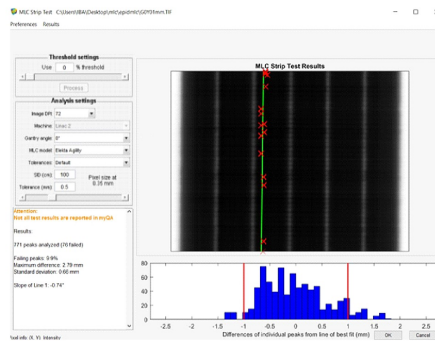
MLC Strip Test C:\Users\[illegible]\Desktop\mlc\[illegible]\20f05mm.tif

Preferences Results

Threshold settings

Use 0 % threshold

Process

Analysis settings

Image DPI 72

Machine Linac 2

Gantry angle 0°

MLC model Elekta Agility

Tolerances Default

SID (cm) 100

Pixel size at 0.35 mm

Tolerance (mm) 0.5

Attention:
Not all test results are reported in myQA

Results:

771 peaks analyzed (70 failed)

Failing peaks: 9.9%
Maximum difference: 2.79 mm
Standard deviation: 0.66 mm

Slope of Line 1: -0.74°

MLC Strip Test Results

80
60
40
20
0

-2.5 -2 -1.5 -1 -0.5 0 0.5 1 1.5 2 2.5

Differences of individual peaks from line of best fit (mm)

OK Cancel

Pixel info (X, Y): Intensity